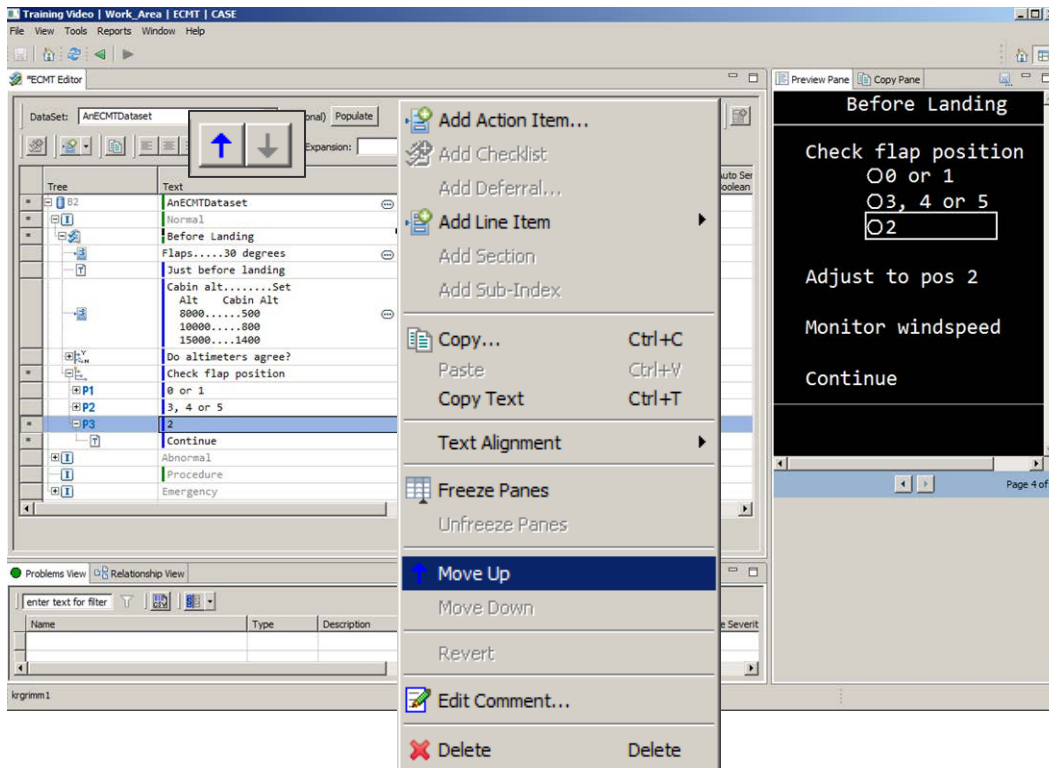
Training Video | Work_Area | ECMT | CASE

File View Tools Reports Window Help

*ECMT Editor

DataSet: AnECMTDataset

onal) Populate

Expansion:

Auto Ser
oolean

| Tree | Text |
|---|---|
| B2 | AnECMTDataset |
| | Normal |
| | Before Landing |
| | Flaps.....30 degrees |
| | Just before landing |
| | Cabin alt........Set Alt Cabin Alt 8000......500 10000.....800 15000....1400 |
| | Do altimeters agree? |
| | Check flap position |
| P1 | 0 or 1 |
| P2 | 3, 4 or 5 |
| P3 | 2 |
| | Continue |
| | Abnormal |
| | Procedure |
| | Emergency |

Add Action Item...
Add Checklist
Add Deferral...
Add Line Item
Add Section
Add Sub-Index
Copy... Ctrl+C
Paste Ctrl+V
Copy Text Ctrl+T
Text Alignment
Freeze Panes
Unfreeze Panes
Move Up
Move Down
Revert
Edit Comment...
Delete Delete

Preview Pane | Copy Pane

Before Landing

Check flap position
0 or 1
3, 4 or 5
2

Adjust to pos 2

Monitor windspeed

Continue

Page 4 of

Problems View | Relationship View

enter text for filter

| Name | Type | Description | e Severit |
|---|---|---|---|

krgrimm1